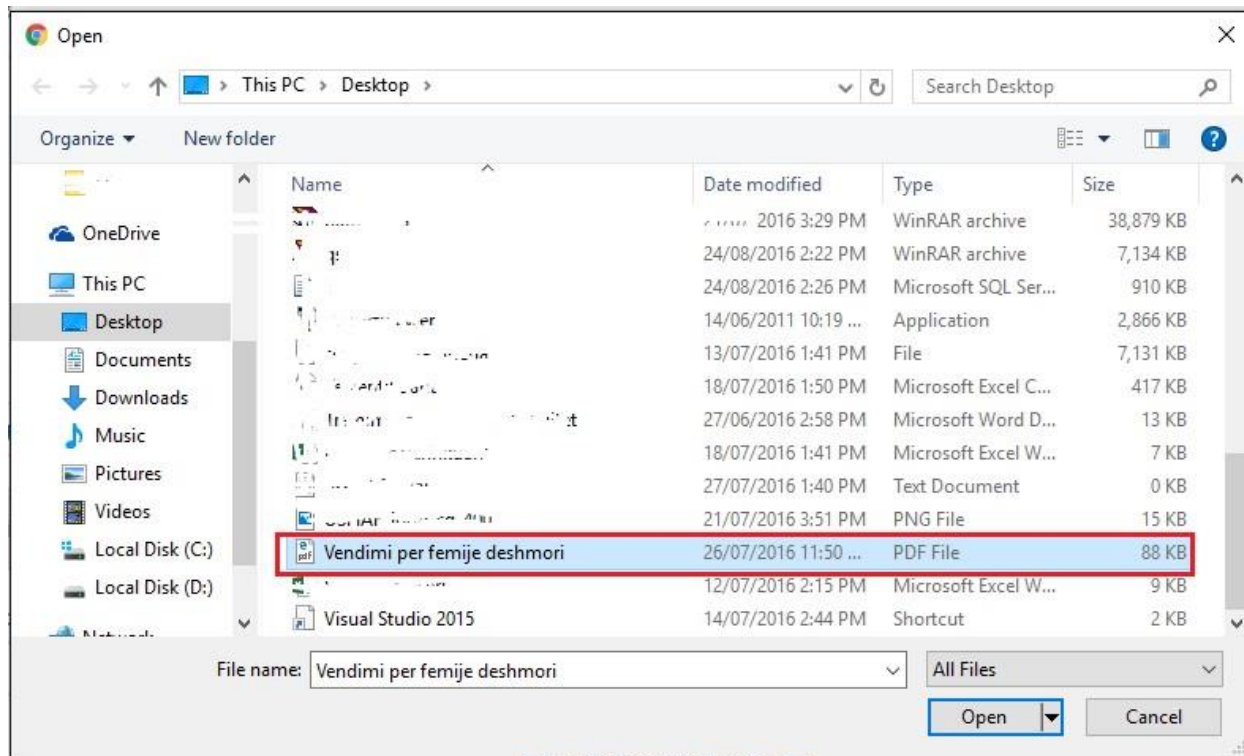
Open

This PC > Desktop >

Search Desktop

Organize ▾ New folder

OneDrive
This PC
Desktop
Documents
Downloads
Music
Pictures
Videos
Local Disk (C:)
Local Disk (D:)
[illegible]

| Name | Date modified | Type | Size |
|---|---|---|---|
| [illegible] | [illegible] 2016 3:29 PM | WinRAR archive | 38,879 KB |
| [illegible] | 24/08/2016 2:22 PM | WinRAR archive | 7,134 KB |
| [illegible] | 24/08/2016 2:26 PM | Microsoft SQL Ser... | 910 KB |
| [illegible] | 14/06/2011 10:19 ... | Application | 2,866 KB |
| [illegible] | 13/07/2016 1:41 PM | File | 7,131 KB |
| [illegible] | 18/07/2016 1:50 PM | Microsoft Excel C... | 417 KB |
| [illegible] | 27/06/2016 2:58 PM | Microsoft Word D... | 13 KB |
| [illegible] | 18/07/2016 1:41 PM | Microsoft Excel W... | 7 KB |
| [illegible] | 27/07/2016 1:40 PM | Text Document | 0 KB |
| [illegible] | 21/07/2016 3:51 PM | PNG File | 15 KB |
| Vendimi per femije deshmori | 26/07/2016 11:50 ... | PDF File | 88 KB |
| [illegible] | 12/07/2016 2:15 PM | Microsoft Excel W... | 9 KB |
| Visual Studio 2015 | 14/07/2016 2:44 PM | Shortcut | 2 KB |

File name: Vendimi per femije deshmori

All Files

Open

Cancel